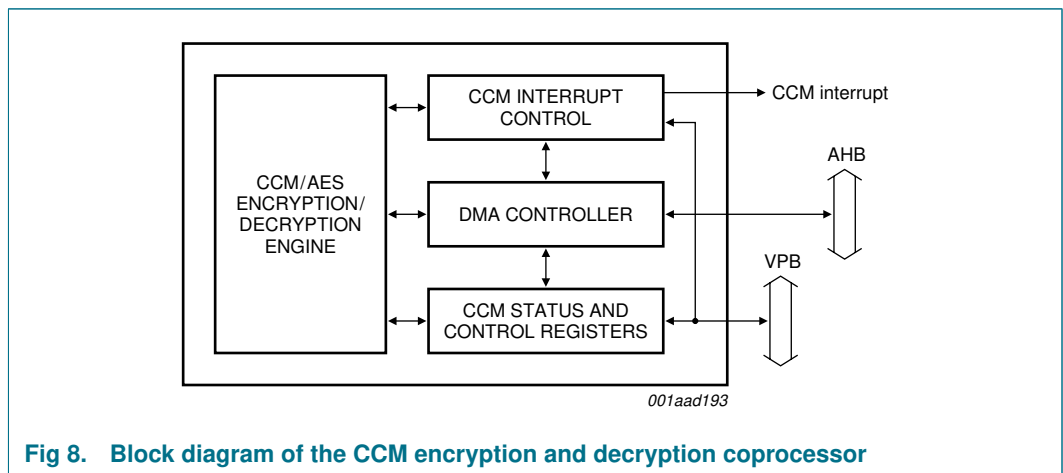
CCM/AES ENCRYPTION/ DECRYPTION ENGINE

CCM INTERRUPT CONTROL

CCM interrupt

AHB

DMA CONTROLLER

VPB

CCM STATUS AND CONTROL REGISTERS

001aad193

Fig 8. Block diagram of the CCM encryption and decryption coprocessor